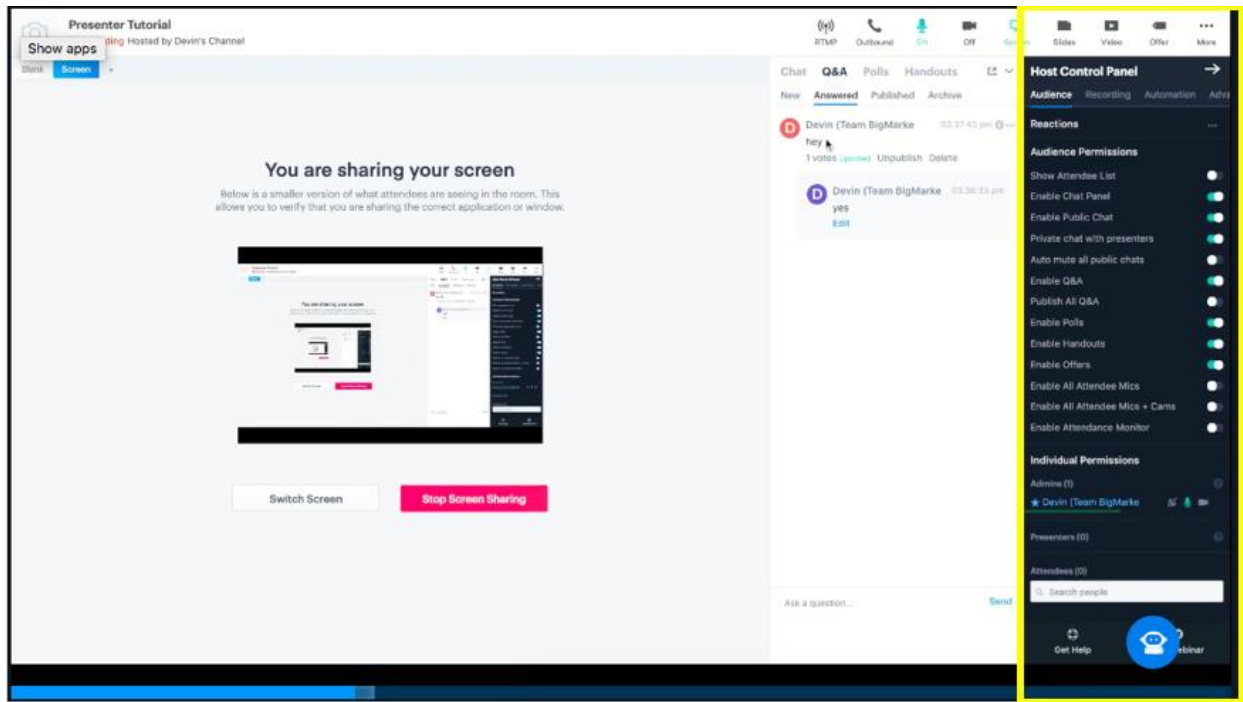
Presenter Tutorial
Show apps
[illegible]ding Hosted by Devin's Channel
Blank Screen +
RTMP Outbound On Off
Slides Video Offer More
You are sharing your screen
Below is a smaller version of what attendees are seeing in the room. This allows you to verify that you are sharing the correct application or window.
Switch Screen
Stop Screen Sharing
Chat Q&A Polls Handouts
New Answered Published Archive
Devin (Team BigMarke 03:37:43 pm
hey
1 votes Upvoted Unpublish Delete
Devin (Team BigMarke 03:38:33 pm
yes
Edit
Ask a question...
Send
Host Control Panel
Audience Recording Automation Adv
Reactions
Audience Permissions
Show Attendee List
Enable Chat Panel
Enable Public Chat
Private chat with presenters
Auto mute all public chats
Enable Q&A
Publish All Q&A
Enable Polls
Enable Handouts
Enable Offers
Enable All Attendee Mics
Enable All Attendee Mics + Cams
Enable Attendance Monitor
Individual Permissions
Admins (1)
★ Devin (Team BigMarke
Presenters (0)
Attendees (0)
Search people
Get Help
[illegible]ebinar